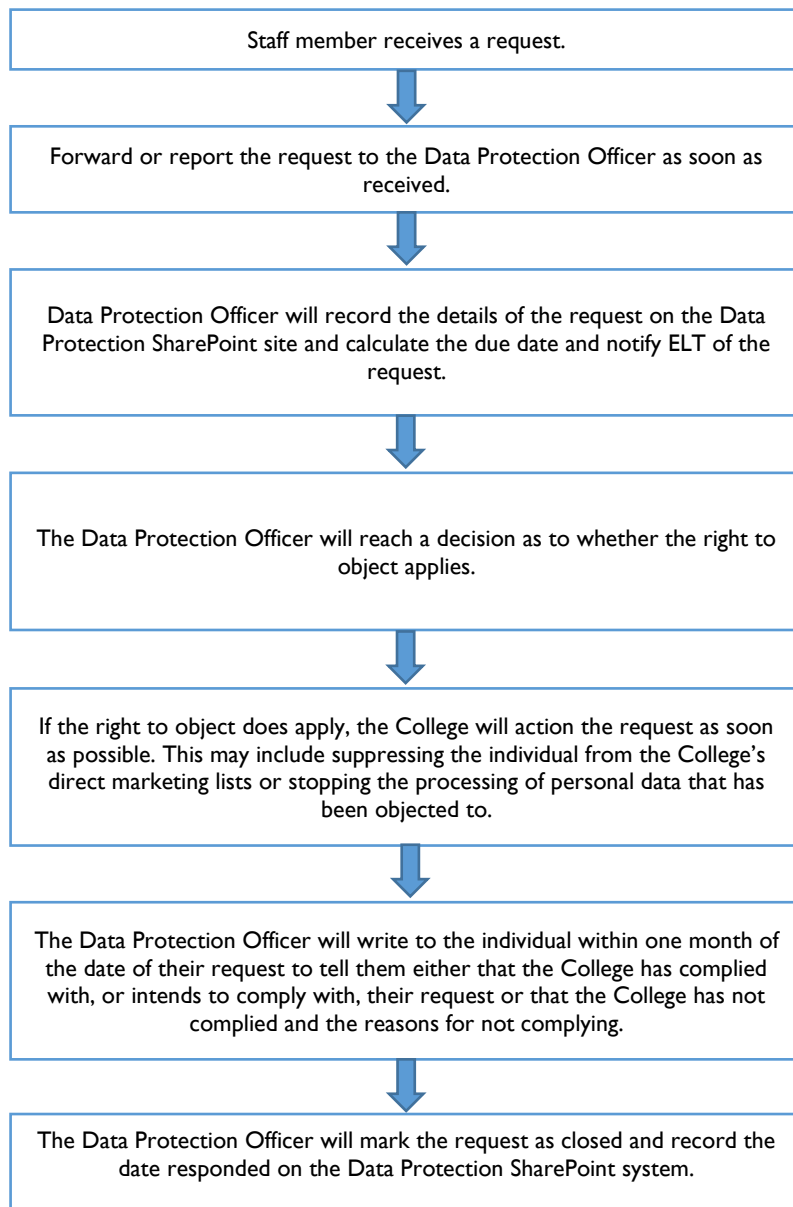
Staff member receives a request.

Forward or report the request to the Data Protection Officer as soon as received.

Data Protection Officer will record the details of the request on the Data Protection SharePoint site and calculate the due date and notify ELT of the request.

The Data Protection Officer will reach a decision as to whether the right to object applies.

If the right to object does apply, the College will action the request as soon as possible. This may include suppressing the individual from the College's direct marketing lists or stopping the processing of personal data that has been objected to.

The Data Protection Officer will write to the individual within one month of the date of their request to tell them either that the College has complied with, or intends to comply with, their request or that the College has not complied and the reasons for not complying.

The Data Protection Officer will mark the request as closed and record the date responded on the Data Protection SharePoint system.